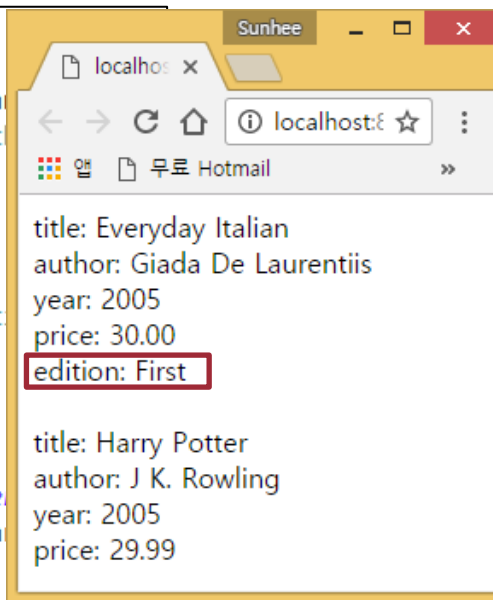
Sunhee

localhos ×

localhost:8

앱 무료 Hotmail »

title: Everyday Italian
author: Giada De Laurentiis
year: 2005
price: 30.00
edition: First

title: Harry Potter
author: J K. Rowling
year: 2005
price: 29.99